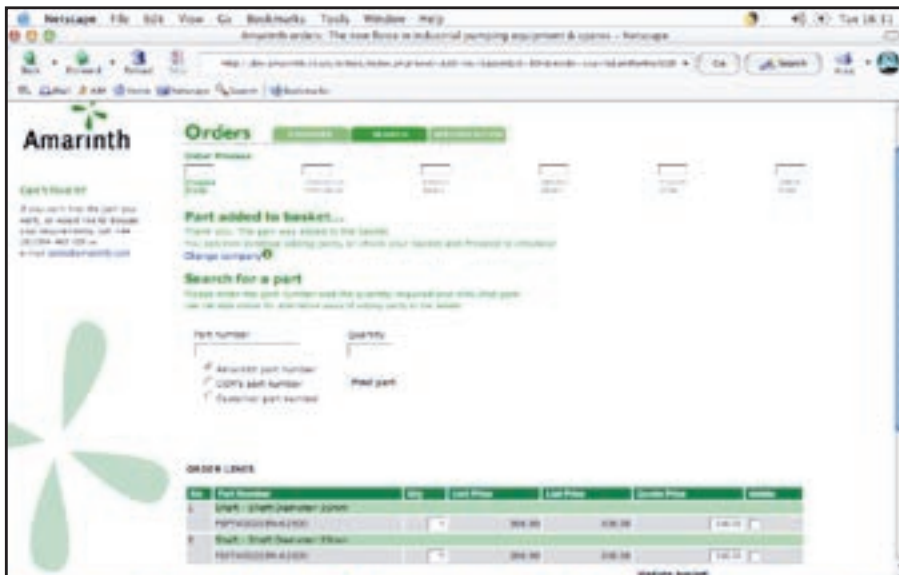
Netscape File Edit View Go Bookmarks Tools Window Help

Amarinth orders: The new force in industrial pumping equipment & spares – Netscape

Back Forward Reload Stop

Go Search Print

Amarinth

Orders

Can't find it?

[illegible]

Part added to basket...

Thank you. The part was added to the basket.

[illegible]

Change company

Search for a part

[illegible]

Part number

Quantity

Amarinth part number

OEM's part number

Customer part number

Find part

ORDER LINES

| No | Part Number | Qty | List Price | Unit Price | Quote Price | Delete |
|---|---|---|---|---|---|---|
| 1 | Shaft - Shaft Diameter 32mm | | | | | |
| | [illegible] | 1 | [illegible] | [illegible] | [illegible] | |
| 2 | Shaft - Shaft Diameter 35mm | | | | | |
| | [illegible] | 1 | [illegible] | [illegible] | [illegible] | |

Update basket